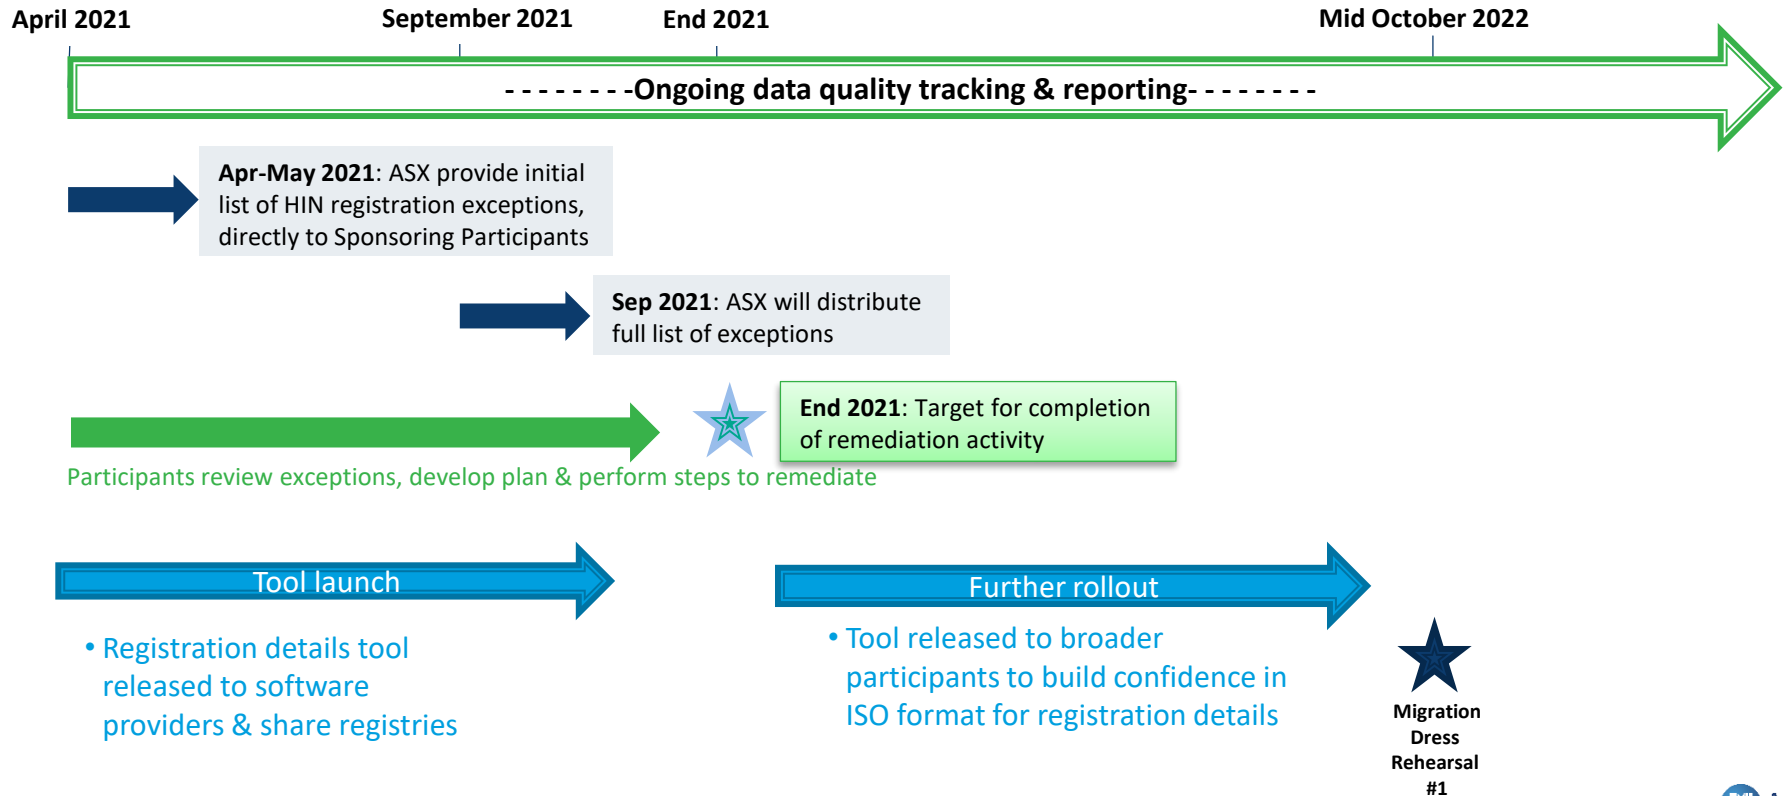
April 2021
September 2021
End 2021
Mid October 2022

--------Ongoing data quality tracking & reporting--------

**Apr-May 2021**: ASX provide initial list of HIN registration exceptions, directly to Sponsoring Participants

**Sep 2021**: ASX will distribute full list of exceptions

**End 2021**: Target for completion of remediation activity

Participants review exceptions, develop plan & perform steps to remediate

Tool launch

• Registration details tool released to software providers & share registries

Further rollout

• Tool released to broader participants to build confidence in ISO format for registration details

Migration Dress Rehearsal #1